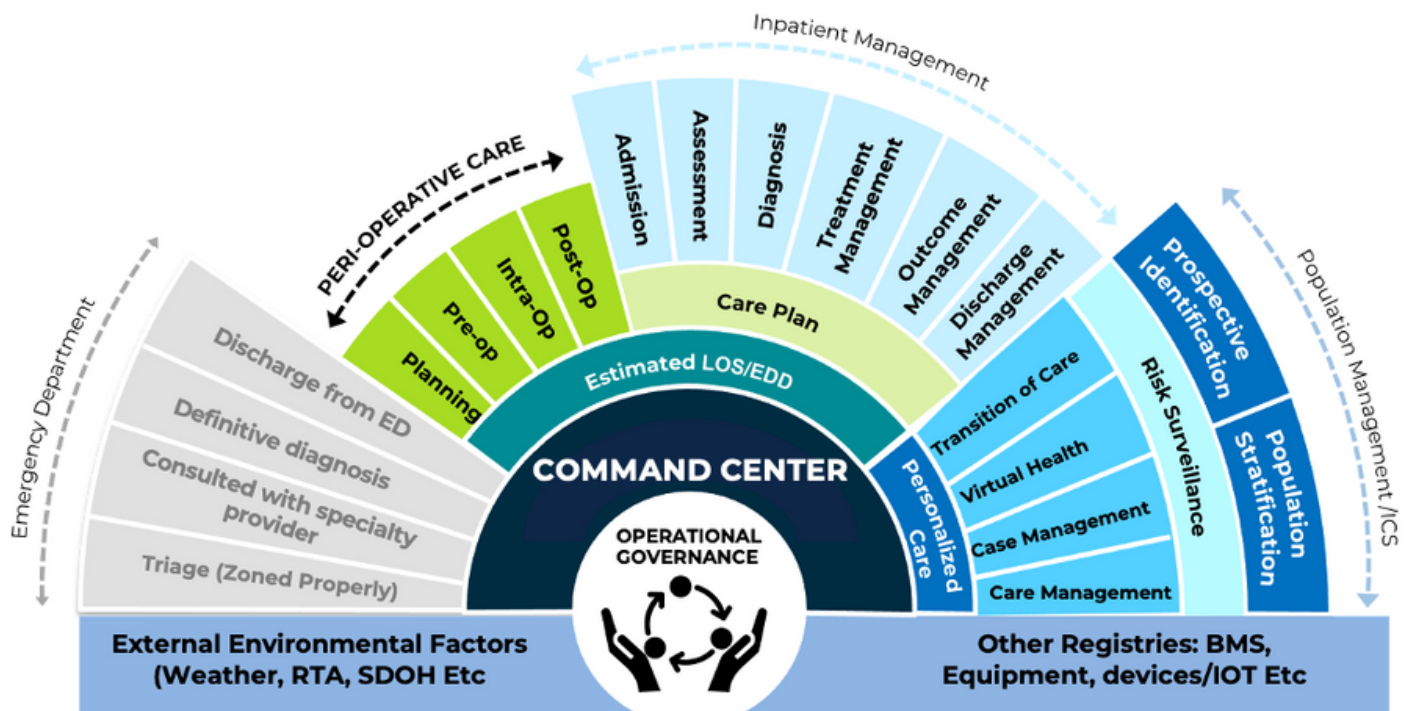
Inpatient Management

PERI-OPERATIVE CARE

Admission

Assessment

Diagnosis

Treatment Management

Outcome Management

Discharge Management

Post-Op

Intra-Op

Pre-op

Planning

Care Plan

Estimated LOS/EDD

Emergency Department

Discharge from ED

Definitive diagnosis

Consulted with specialty provider

Triage (Zoned Properly)

COMMAND CENTER

OPERATIONAL GOVERNANCE

Personalized Care

Transition of Care

Virtual Health

Case Management

Care Management

Risk Surveillance

Prospective Identification

Population Stratification

Population Management /ICS

External Environmental Factors (Weather, RTA, SDOH Etc

Other Registries: BMS, Equipment, devices/IOT Etc